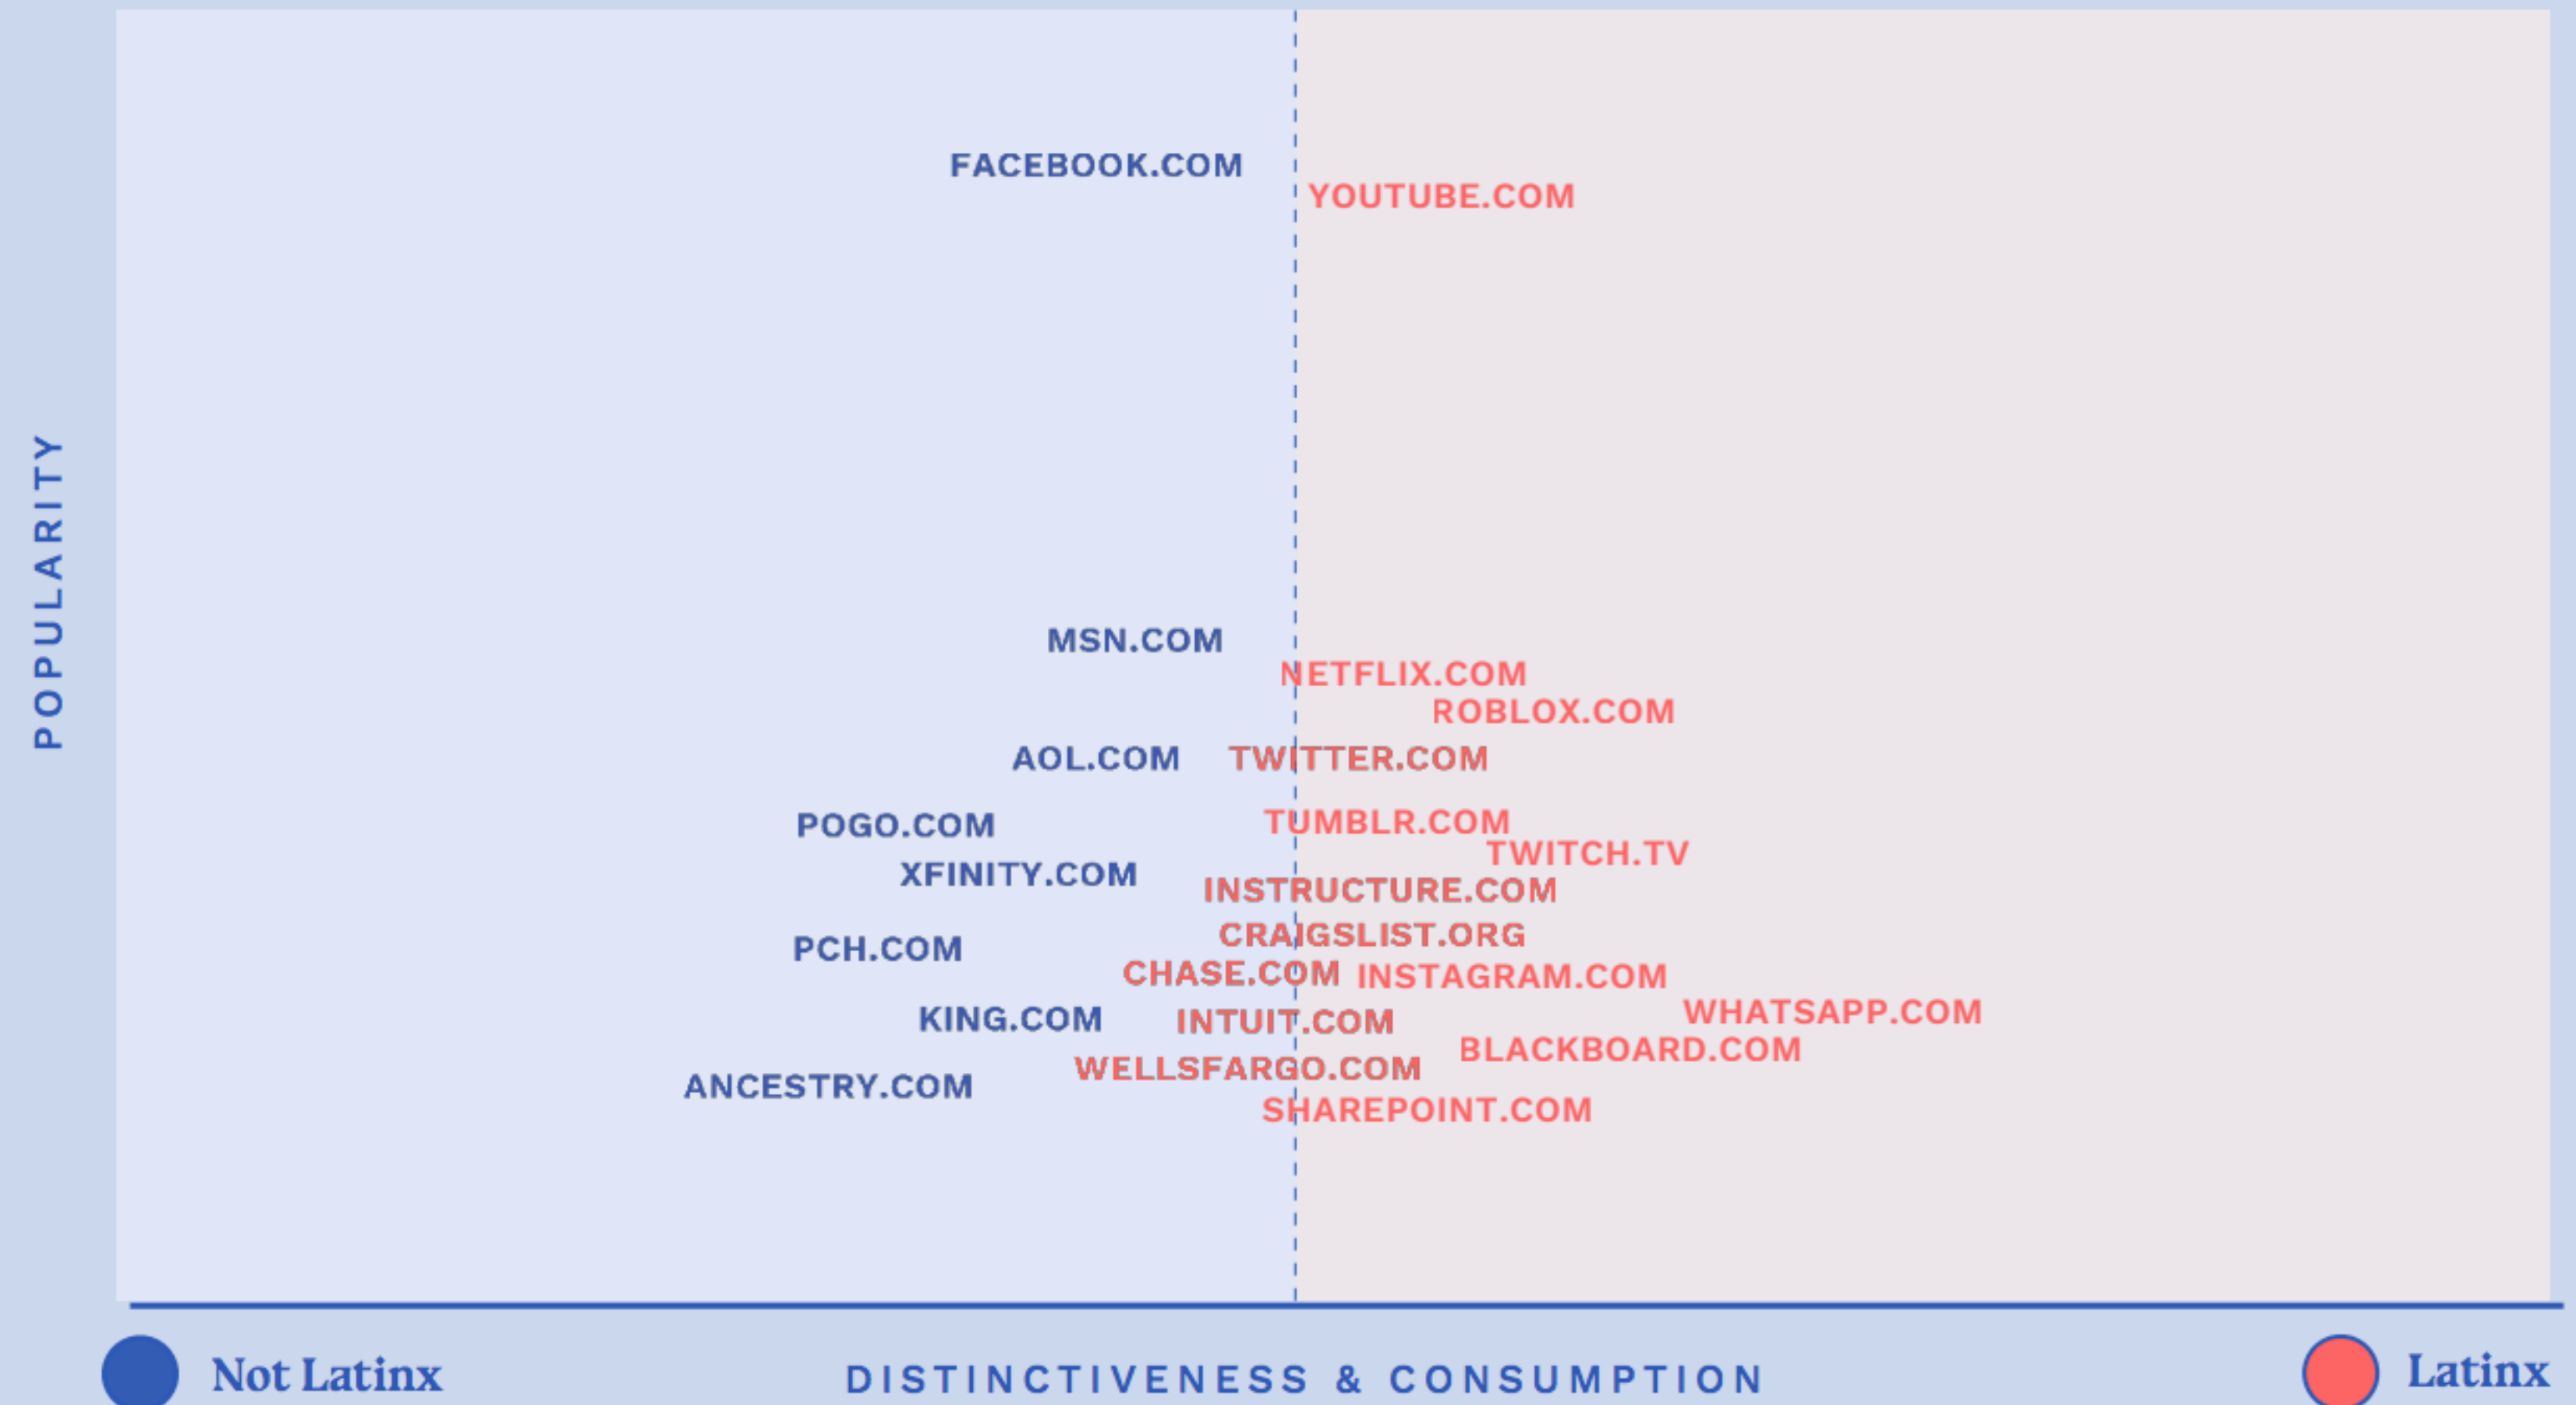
POPULARITY

FACEBOOK.COM
YOUTUBE.COM
MSN.COM
NETFLIX.COM
ROBLOX.COM
AOL.COM
TWITTER.COM
POGO.COM
TUMBLR.COM
TWITCH.TV
XFINITY.COM
INSTRUCTURE.COM
CRAIGSLIST.ORG
PCH.COM
CHASE.COM
INSTAGRAM.COM
WHATSAPP.COM
KING.COM
INTUIT.COM
BLACKBOARD.COM
WELLSFARGO.COM
ANCESTRY.COM
SHAREPOINT.COM

Not Latinx
DISTINCTIVENESS & CONSUMPTION
Latinx